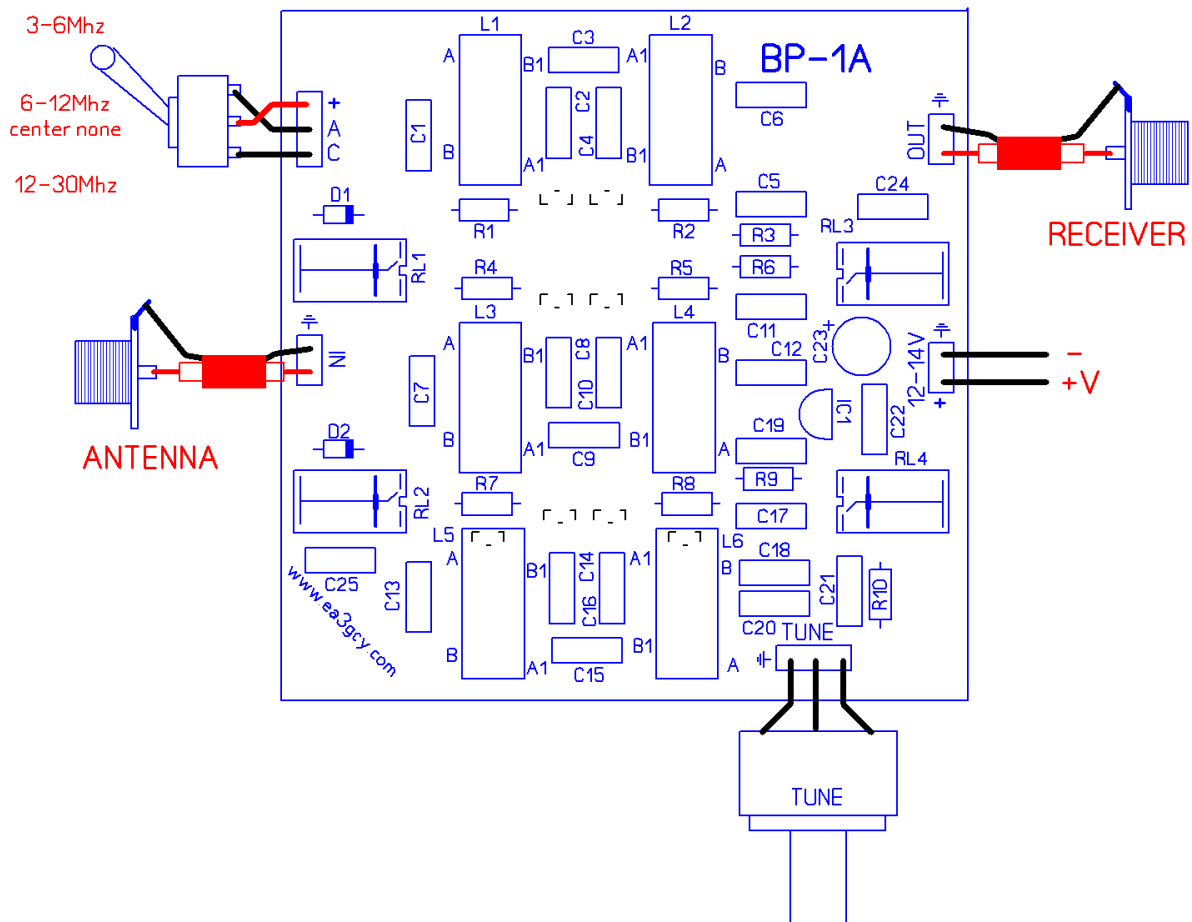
3-6Mhz

6-12Mhz
center none

12-30Mhz

+
A
C

L1
A
B1
B
A1

C3
C2
C4

L2
A1
B
B1
A

BP-1A

C6

C1

D1

R1

R2

C5

C24

OUT

RECEIVER

RL1

R4

R5

R3
R6

RL3

IN

L3
A
B1
B
A1

C8
C10
C9

L4
A1
B
B1
A

C11
C12

C23
+

12-14V
+

–
+V

C7

IC1

C22

C19

ANTENNA

D2

R7

R8

R9

RL4

RL2

C17

L5
A
B1
B
A1

C14
C16
C15

L6
A1
B
B1
A

C18
C20
C21
R10

C25

C13

www.ea3gcy.com

TUNE

TUNE